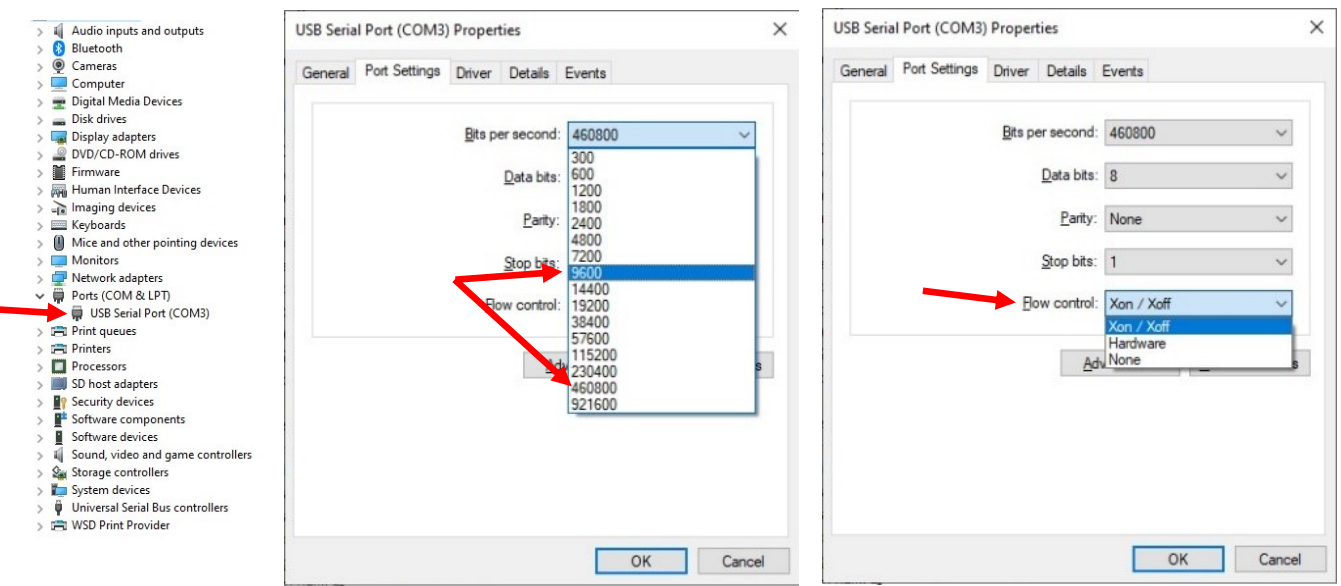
Audio inputs and outputs
Bluetooth
Cameras
Computer
Digital Media Devices
Disk drives
Display adapters
DVD/CD-ROM drives
Firmware
Human Interface Devices
Imaging devices
Keyboards
Mice and other pointing devices
Monitors
Network adapters
Ports (COM & LPT)
USB Serial Port (COM3)
Print queues
Printers
Processors
SD host adapters
Security devices
Software components
Software devices
Sound, video and game controllers
Storage controllers
System devices
Universal Serial Bus controllers
WSD Print Provider

USB Serial Port (COM3) Properties
General | Port Settings | Driver | Details | Events

Bits per second: 460800
Data bits:
Parity:
Stop bits:
Flow control:

300
600
1200
1800
2400
4800
7200
9600
14400
19200
38400
57600
115200
230400
460800
921600

Adv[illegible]
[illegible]s

OK
Cancel

USB Serial Port (COM3) Properties
General | Port Settings | Driver | Details | Events

Bits per second: 460800
Data bits: 8
Parity: None
Stop bits: 1
Flow control: Xon / Xoff

Xon / Xoff
Hardware
None

Adv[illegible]
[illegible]s

OK
Cancel